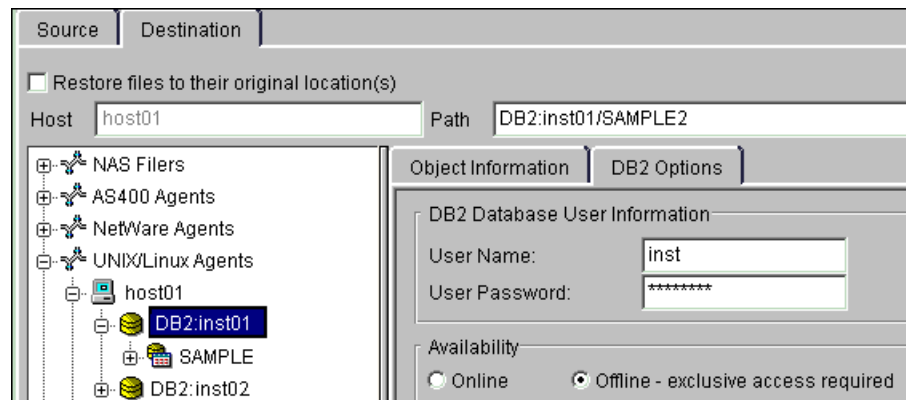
Source
Destination

Restore files to their original location(s)

Host host01

Path DB2:inst01/SAMPLE2

NAS Filers
AS400 Agents
NetWare Agents
UNIX/Linux Agents
host01
DB2:inst01
SAMPLE
DB2:inst02

Object Information
DB2 Options

DB2 Database User Information
User Name: inst
User Password: ********

Availability
Online
Offline - exclusive access required